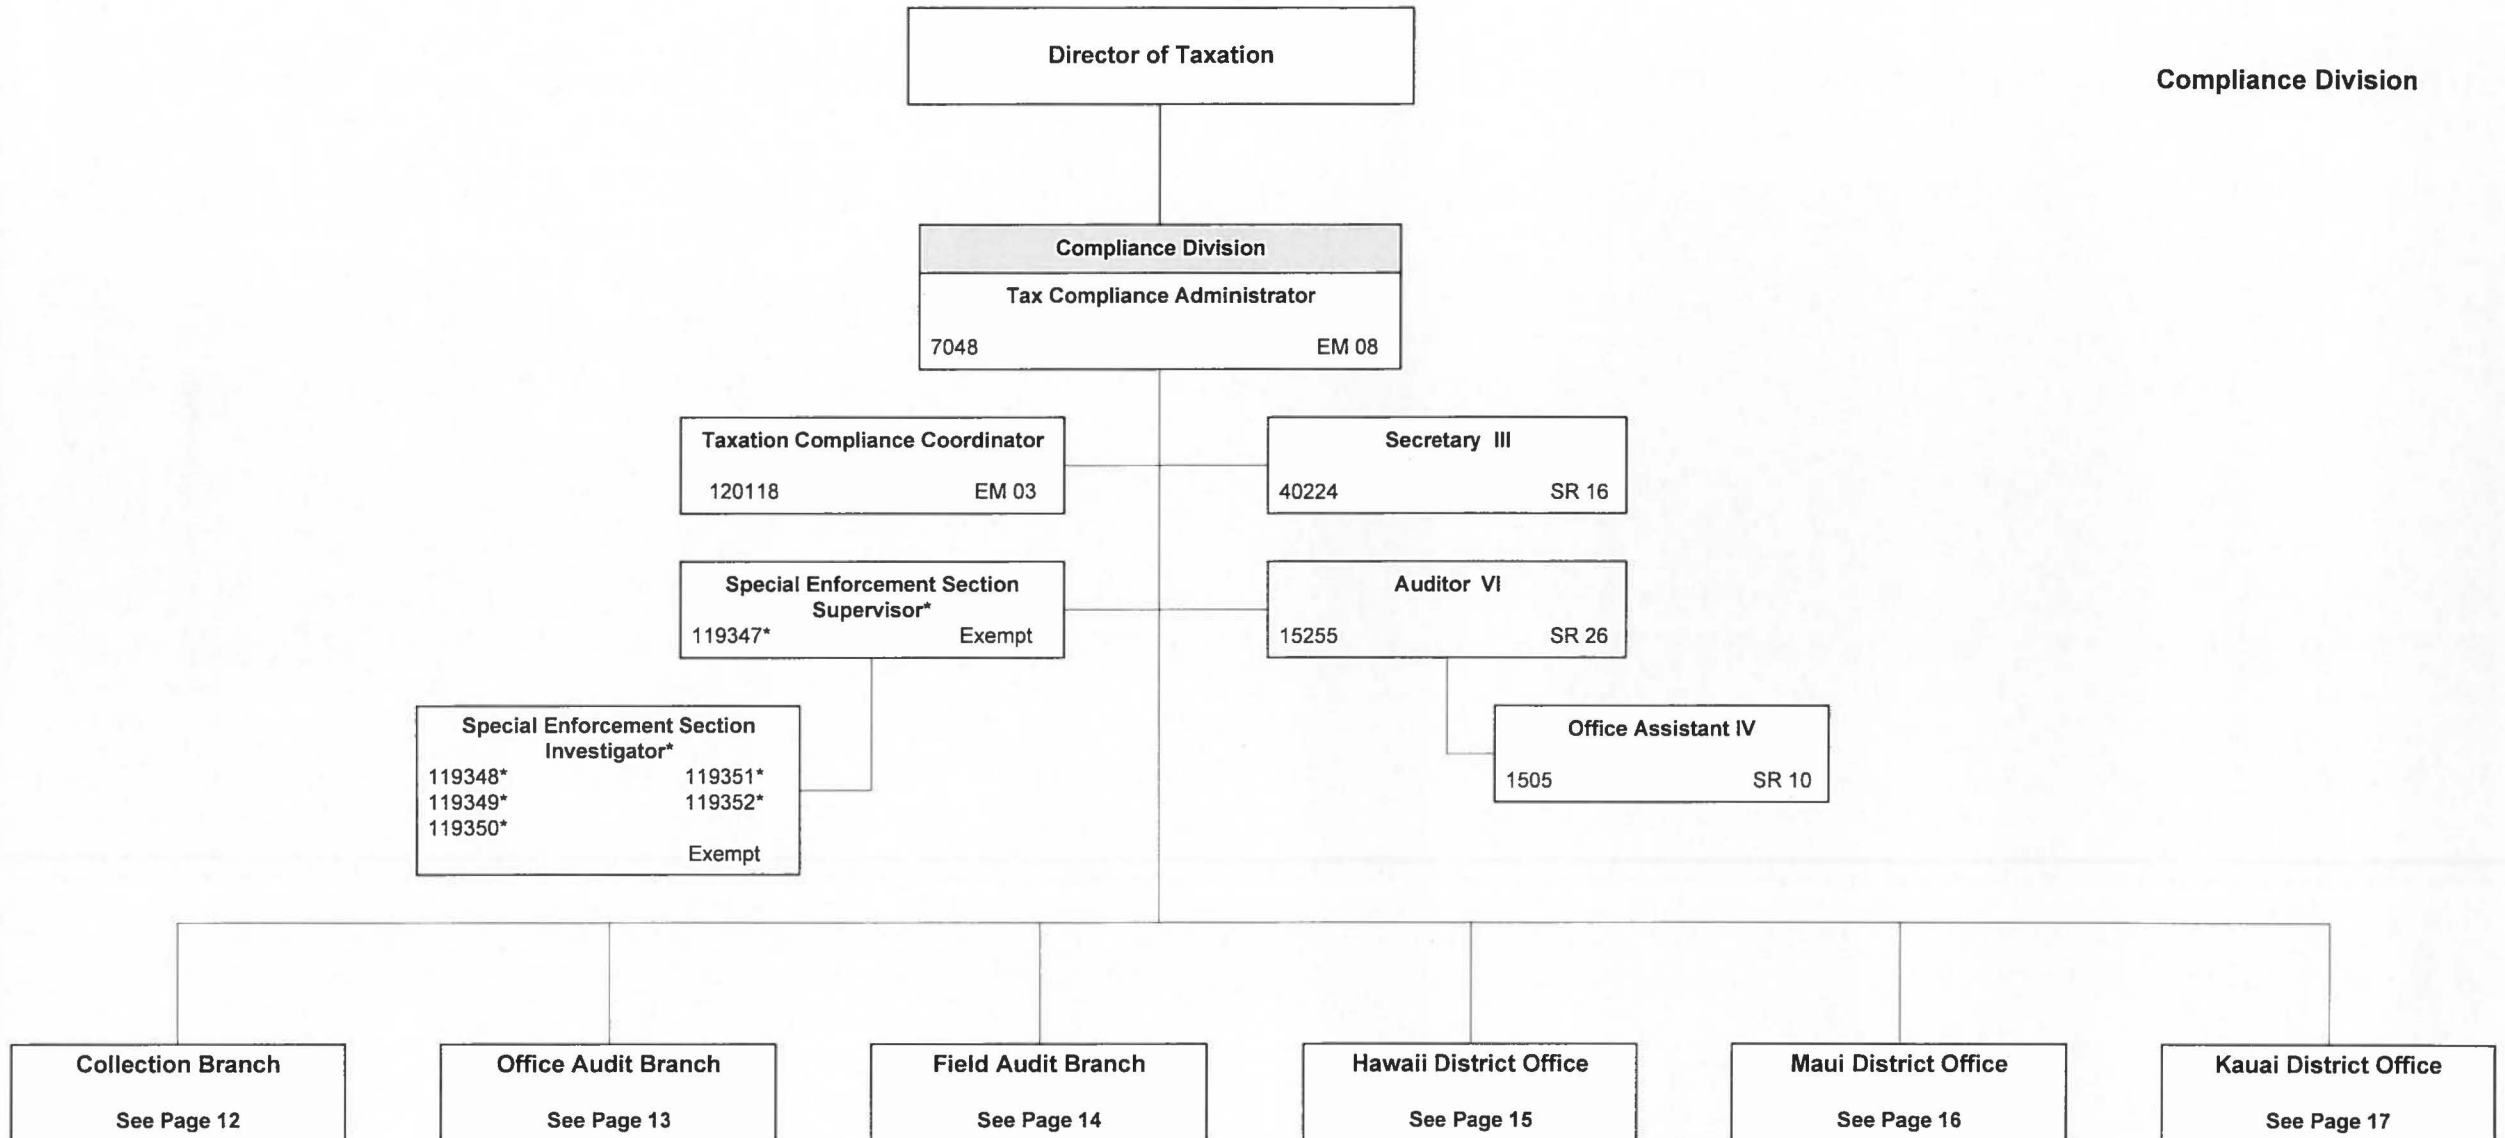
Director of Taxation

Compliance Division

Compliance Division
Tax Compliance Administrator
7048 EM 08

Taxation Compliance Coordinator
120118 EM 03

Secretary III
40224 SR 16

Special Enforcement Section Supervisor*
119347* Exempt

Auditor VI
15255 SR 26

Special Enforcement Section Investigator*
119348* 119351*
119349* 119352*
119350*
Exempt

Office Assistant IV
1505 SR 10

Collection Branch
See Page 12

Office Audit Branch
See Page 13

Field Audit Branch
See Page 14

Hawaii District Office
See Page 15

Maui District Office
See Page 16

Kauai District Office
See Page 17